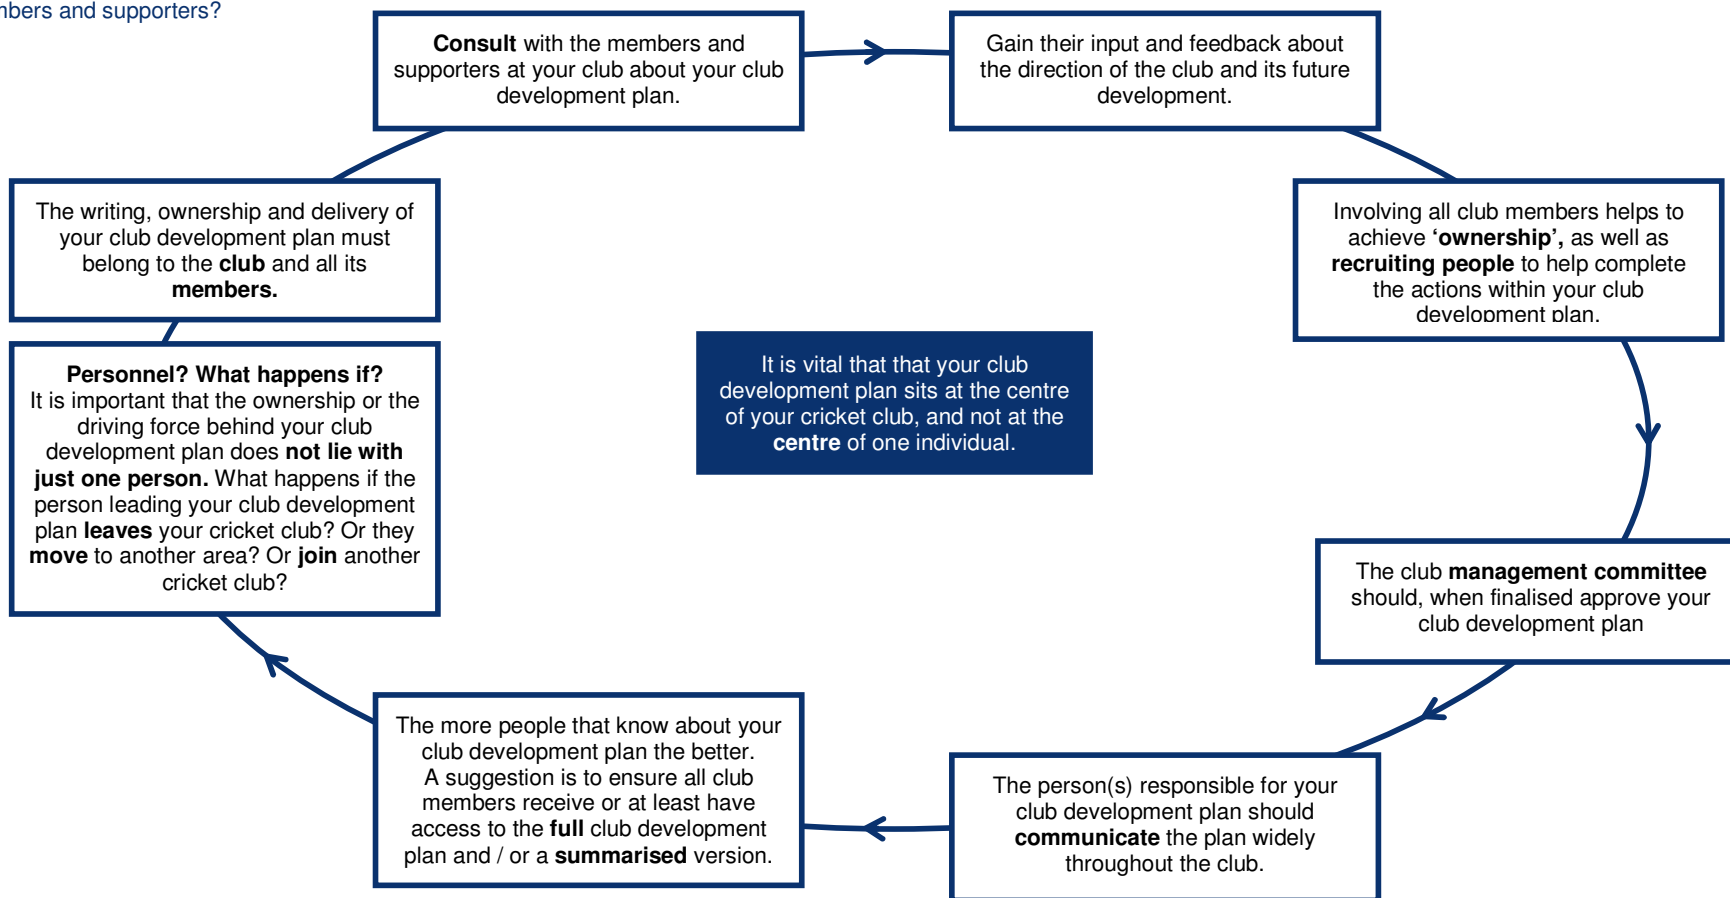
nbers and supporters?

**Consult** with the members and supporters at your club about your club development plan.

Gain their input and feedback about the direction of the club and its future development.

Involving all club members helps to achieve **'ownership',** as well as **recruiting people** to help complete the actions within your club development plan.

The club **management committee** should, when finalised approve your club development plan

The person(s) responsible for your club development plan should **communicate** the plan widely throughout the club.

The more people that know about your club development plan the better. A suggestion is to ensure all club members receive or at least have access to the **full** club development plan and / or a **summarised** version.

**Personnel? What happens if?** It is important that the ownership or the driving force behind your club development plan does **not lie with just one person.** What happens if the person leading your club development plan **leaves** your cricket club? Or they **move** to another area? Or **join** another cricket club?

The writing, ownership and delivery of your club development plan must belong to the **club** and all its **members.**

It is vital that that your club development plan sits at the centre of your cricket club, and not at the **centre** of one individual.